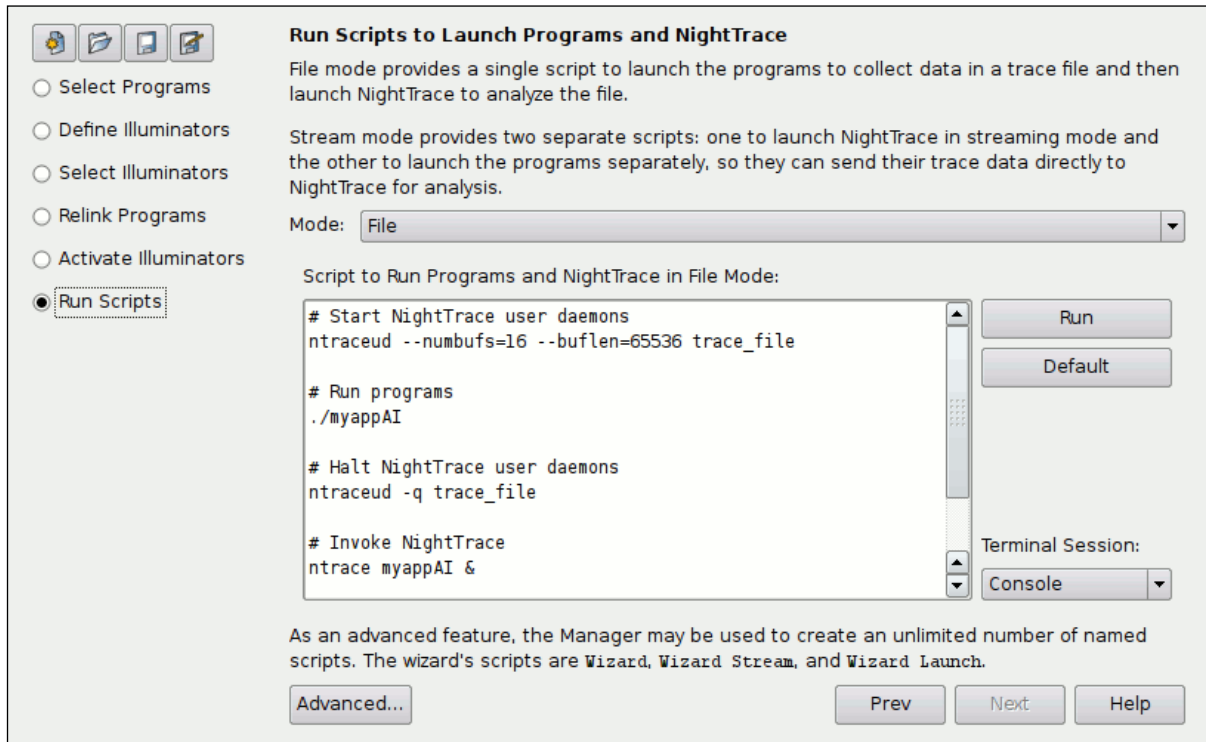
Select Programs

Define Illuminators

Select Illuminators

Relink Programs

Activate Illuminators

Run Scripts

Run Scripts to Launch Programs and NightTrace

File mode provides a single script to launch the programs to collect data in a trace file and then launch NightTrace to analyze the file.

Stream mode provides two separate scripts: one to launch NightTrace in streaming mode and the other to launch the programs separately, so they can send their trace data directly to NightTrace for analysis.

Mode: File

Script to Run Programs and NightTrace in File Mode:

# Start NightTrace user daemons
ntraceud --numbufs=16 --buflen=65536 trace_file

# Run programs
./myappAI

# Halt NightTrace user daemons
ntraceud -q trace_file

# Invoke NightTrace
ntrace myappAI &

Run

Default

Terminal Session:

Console

As an advanced feature, the Manager may be used to create an unlimited number of named scripts. The wizard's scripts are Wizard, Wizard Stream, and Wizard Launch.

Advanced...

Prev

Next

Help